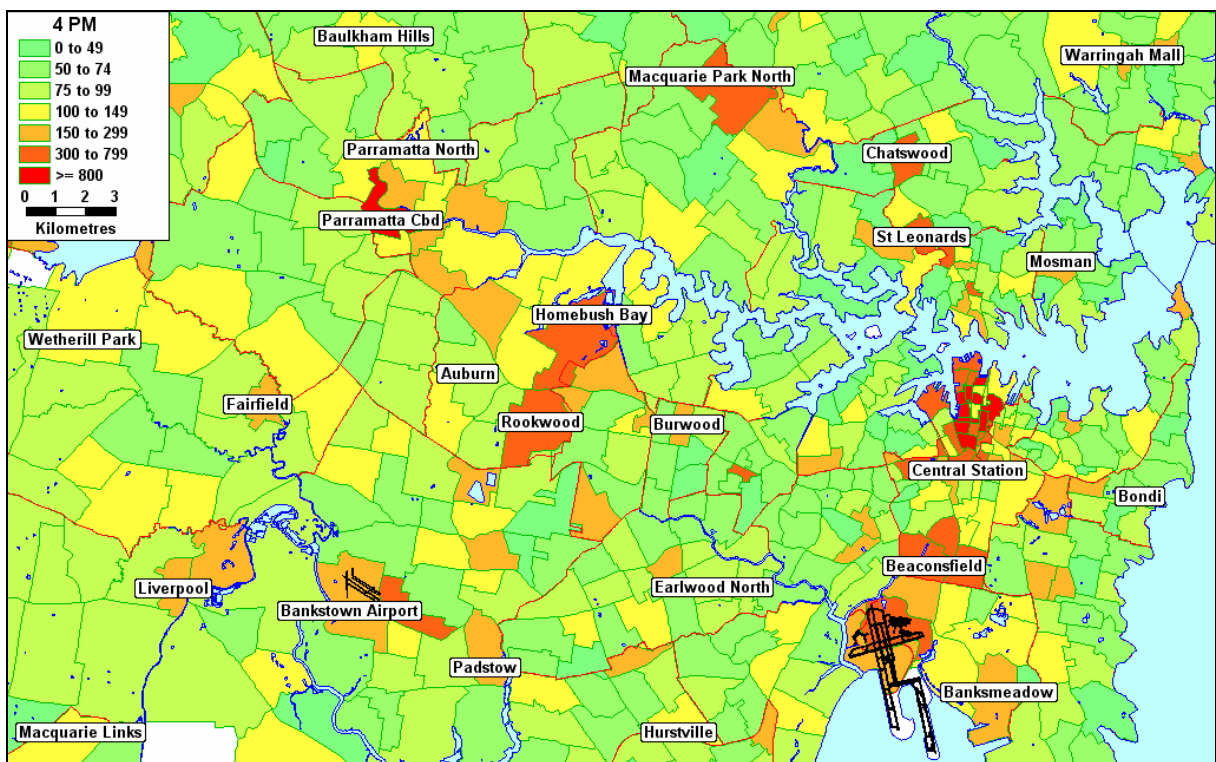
4 PM
0 to 49
50 to 74
75 to 99
100 to 149
150 to 299
300 to 799
>= 800
0 1 2 3
Kilometres

Baulkham Hills
Macquarie Park North
Warringah Mall
Parramatta North
Chatswood
Parramatta Cbd
St Leonards
Mosman
Homebush Bay
Wetherill Park
Auburn
Fairfield
Rookwood
Burwood
Central Station
Bondi
Beaconsfield
Liverpool
Earlwood North
Bankstown Airport
Padstow
Banksmeadow
Macquarie Links
Hurstville